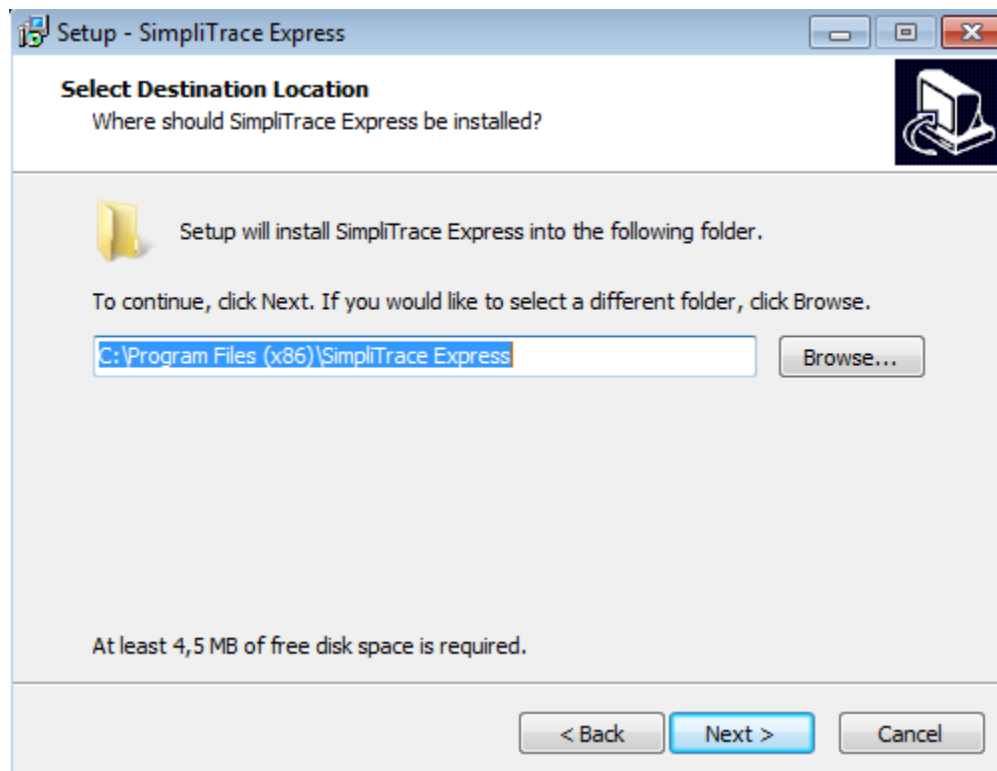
Setup - SimpliTrace Express

Select Destination Location
Where should SimpliTrace Express be installed?

Setup will install SimpliTrace Express into the following folder.

To continue, click Next. If you would like to select a different folder, click Browse.

C:\Program Files (x86)\SimpliTrace Express

Browse...

At least 4,5 MB of free disk space is required.

< Back
Next >
Cancel